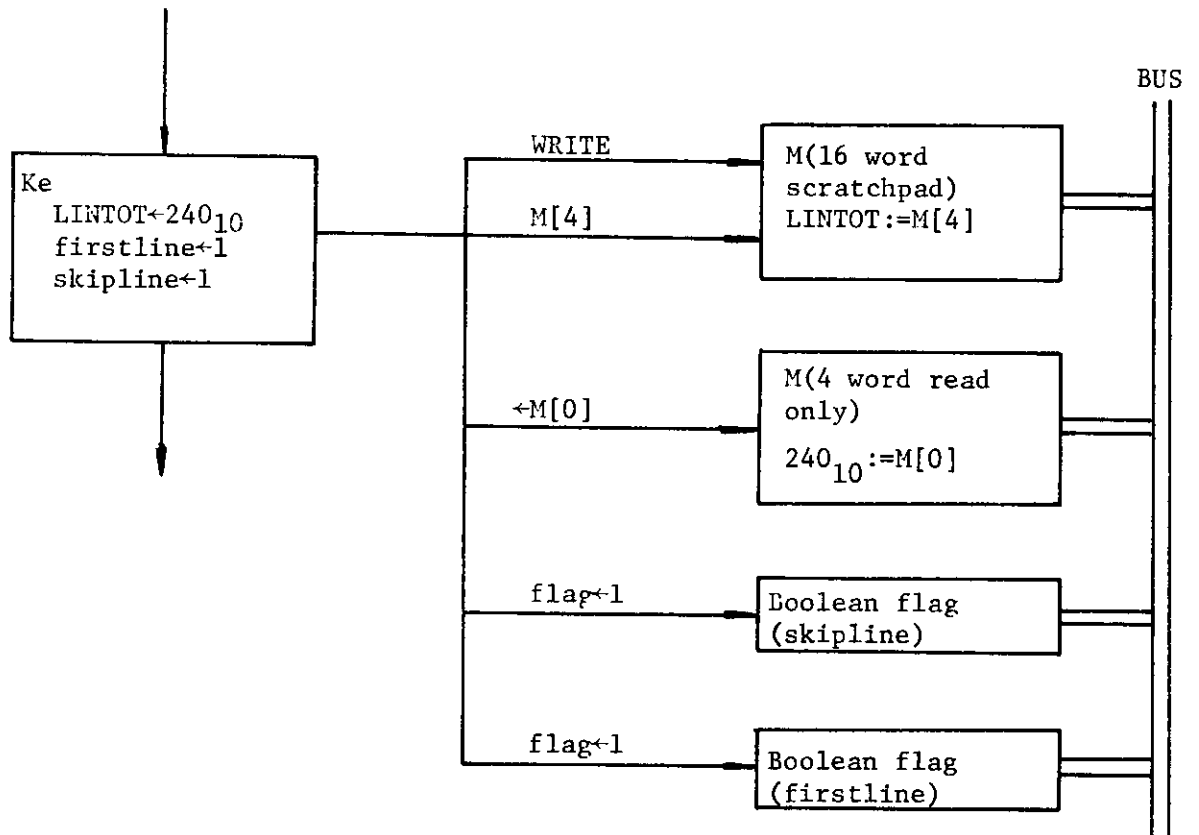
BUS

Ke
LINTOT←$240_{10}$
firstline←1
skipline←1

WRITE

M[4]

M(16 word scratchpad)
LINTOT:=M[4]

←M[0]

M(4 word read only)
$240_{10}$:=M[0]

flag←1

Boolean flag (skipline)

flag←1

Boolean flag (firstline)